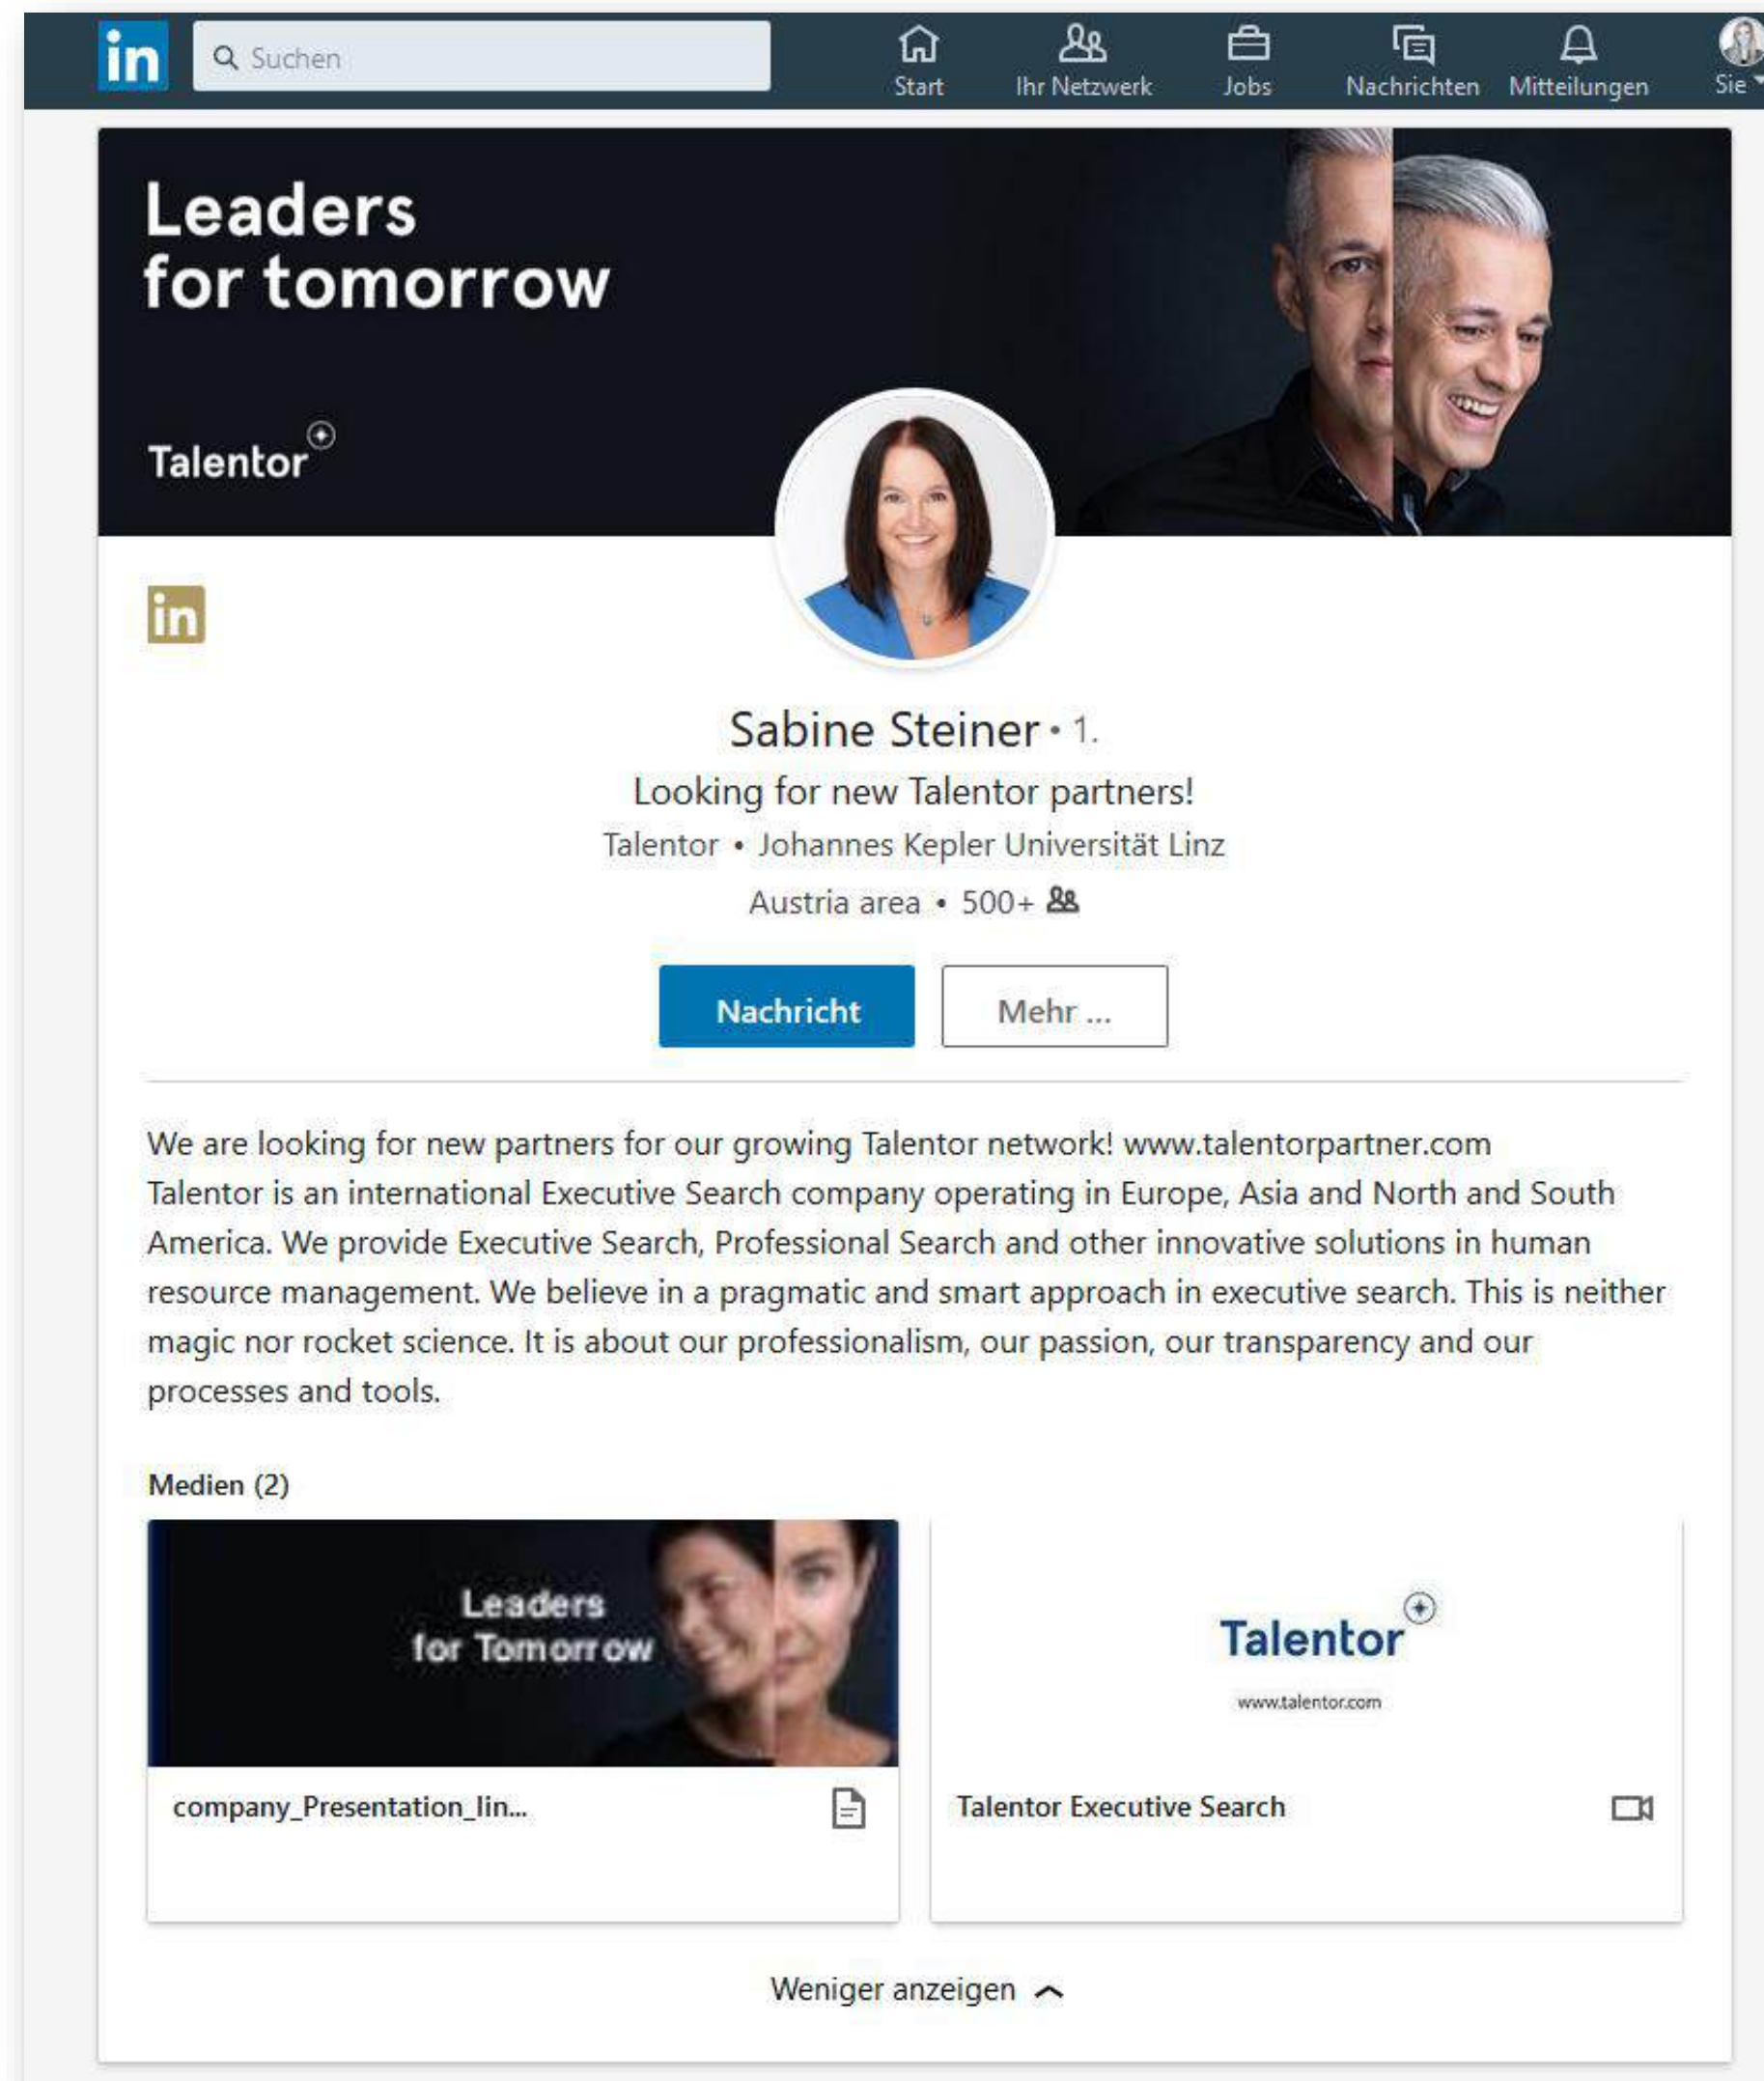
in Suchen

Start Ihr Netzwerk Jobs Nachrichten Mitteilungen Sie

Leaders for tomorrow

Talentor

in

Sabine Steiner • 1.

Looking for new Talentor partners!

Talentor • Johannes Kepler Universität Linz

Austria area • 500+

Nachricht

Mehr ...

We are looking for new partners for our growing Talentor network! www.talentorpartner.com Talentor is an international Executive Search company operating in Europe, Asia and North and South America. We provide Executive Search, Professional Search and other innovative solutions in human resource management. We believe in a pragmatic and smart approach in executive search. This is neither magic nor rocket science. It is about our professionalism, our passion, our transparency and our processes and tools.

Medien (2)

Leaders for Tomorrow

company_Presentation_lin...

Talentor

www.talentor.com

Talentor Executive Search

Weniger anzeigen